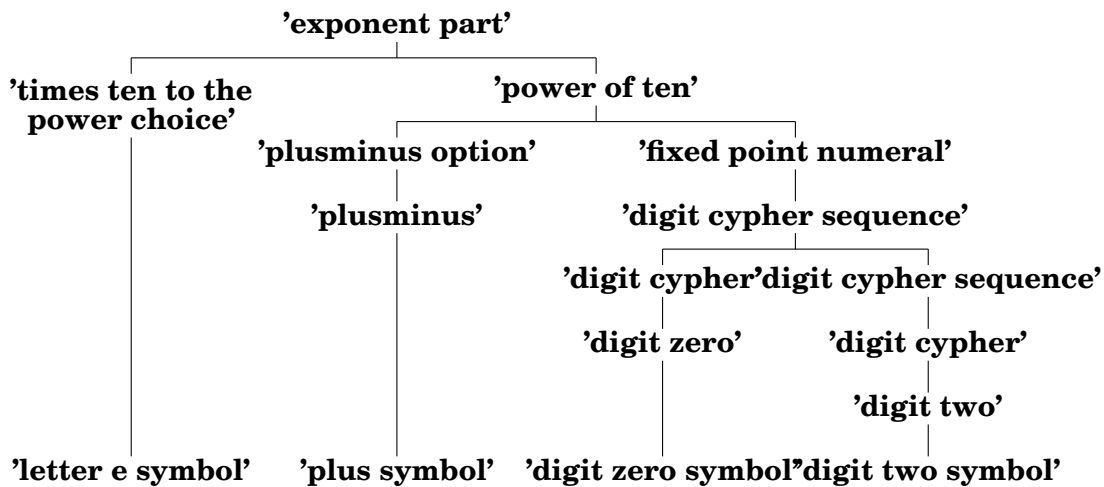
'exponent part'

'times ten to the power choice'

'power of ten'

'plusminus option'

'fixed point numeral'

'plusminus'

'digit cypher sequence'

'digit cypher'

'digit cypher sequence'

'digit zero'

'digit cypher'

'digit two'

'letter e symbol'

'plus symbol'

'digit zero symbol'

'digit two symbol'